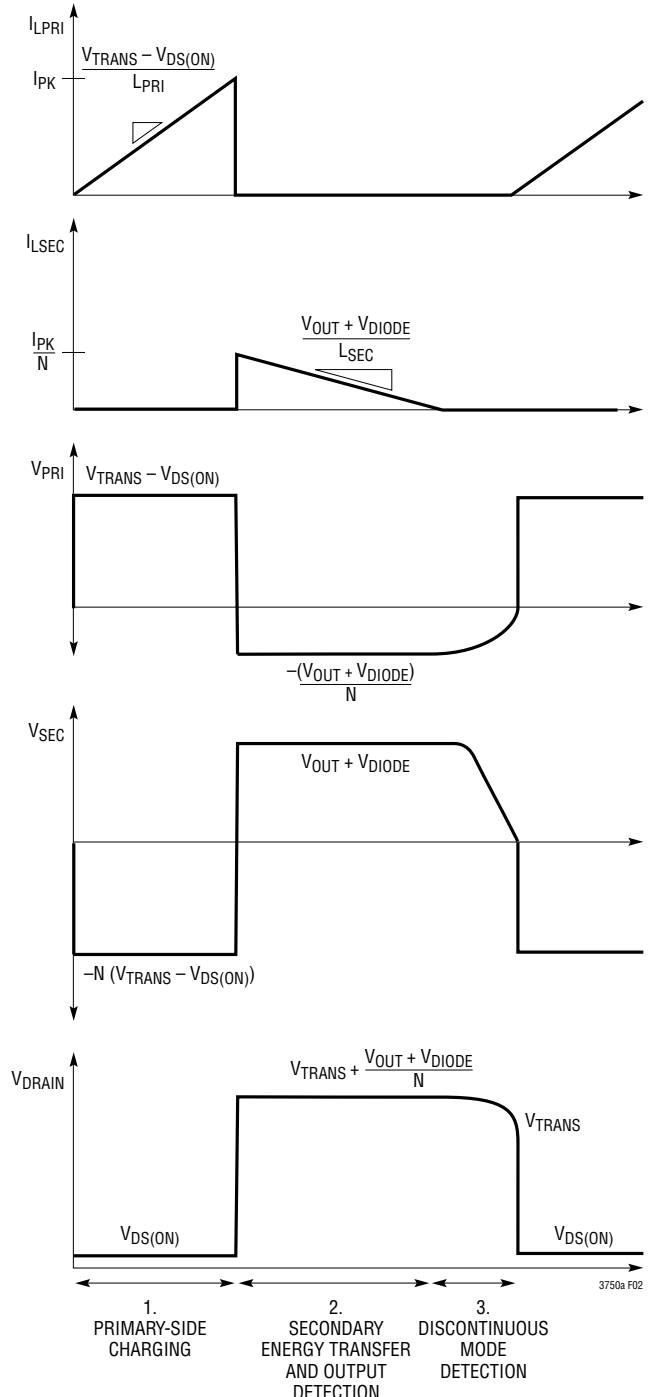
$I_{LPRI}$

$\frac{V_{TRANS} - V_{DS(ON)}}{L_{PRI}}$

$I_{PK}$

$I_{LSEC}$

$\frac{V_{OUT} + V_{DIODE}}{L_{SEC}}$

$\frac{I_{PK}}{N}$

$V_{PRI}$

$V_{TRANS} - V_{DS(ON)}$

$-\frac{(V_{OUT} + V_{DIODE})}{N}$

$V_{SEC}$

$V_{OUT} + V_{DIODE}$

$-N (V_{TRANS} - V_{DS(ON)})$

$V_{DRAIN}$

$V_{TRANS} + \frac{V_{OUT} + V_{DIODE}}{N}$

$V_{TRANS}$

$V_{DS(ON)}$

$V_{DS(ON)}$

3750a F02

1. PRIMARY-SIDE CHARGING

2. SECONDARY ENERGY TRANSFER AND OUTPUT DETECTION

3. DISCONTINUOUS MODE DETECTION